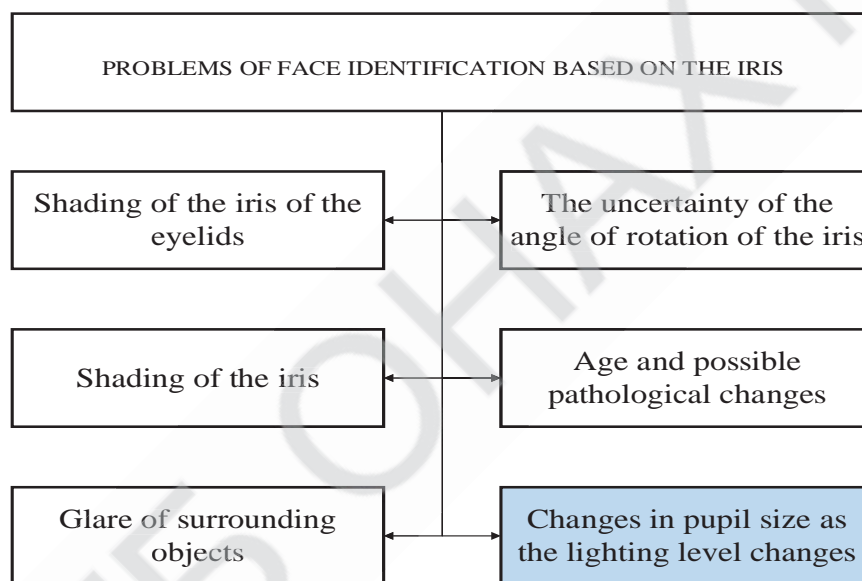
PROBLEMS OF FACE IDENTIFICATION BASED ON THE IRIS

Shading of the iris of the eyelids

The uncertainty of the angle of rotation of the iris

Shading of the iris

Age and possible pathological changes

Glare of surrounding objects

Changes in pupil size as the lighting level changes